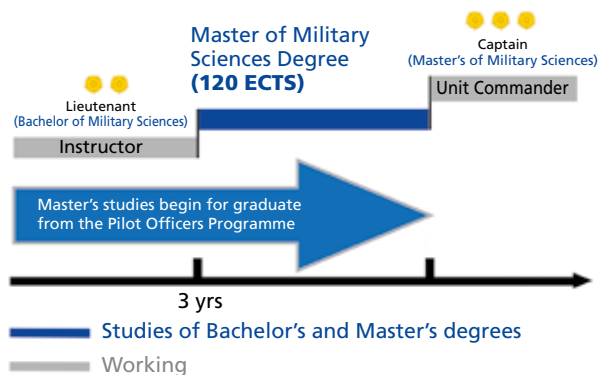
Master of Military Sciences Degree
(120 ECTS)

Captain
(Master's of Military Sciences)

Lieutenant
(Bachelor of Military Sciences)

Unit Commander

Instructor

Master's studies begin for graduate from the Pilot Officers Programme

3 yrs

Studies of Bachelor's and Master's degrees

Working